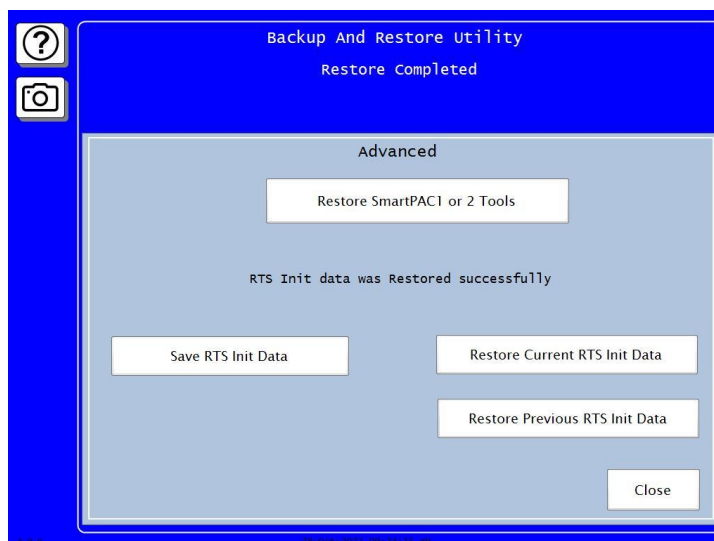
?

Backup And Restore Utility

Restore Completed

Advanced

Restore SmartPAC1 or 2 Tools

RTS Init data was Restored successfully

Save RTS Init Data

Restore Current RTS Init Data

Restore Previous RTS Init Data

Close